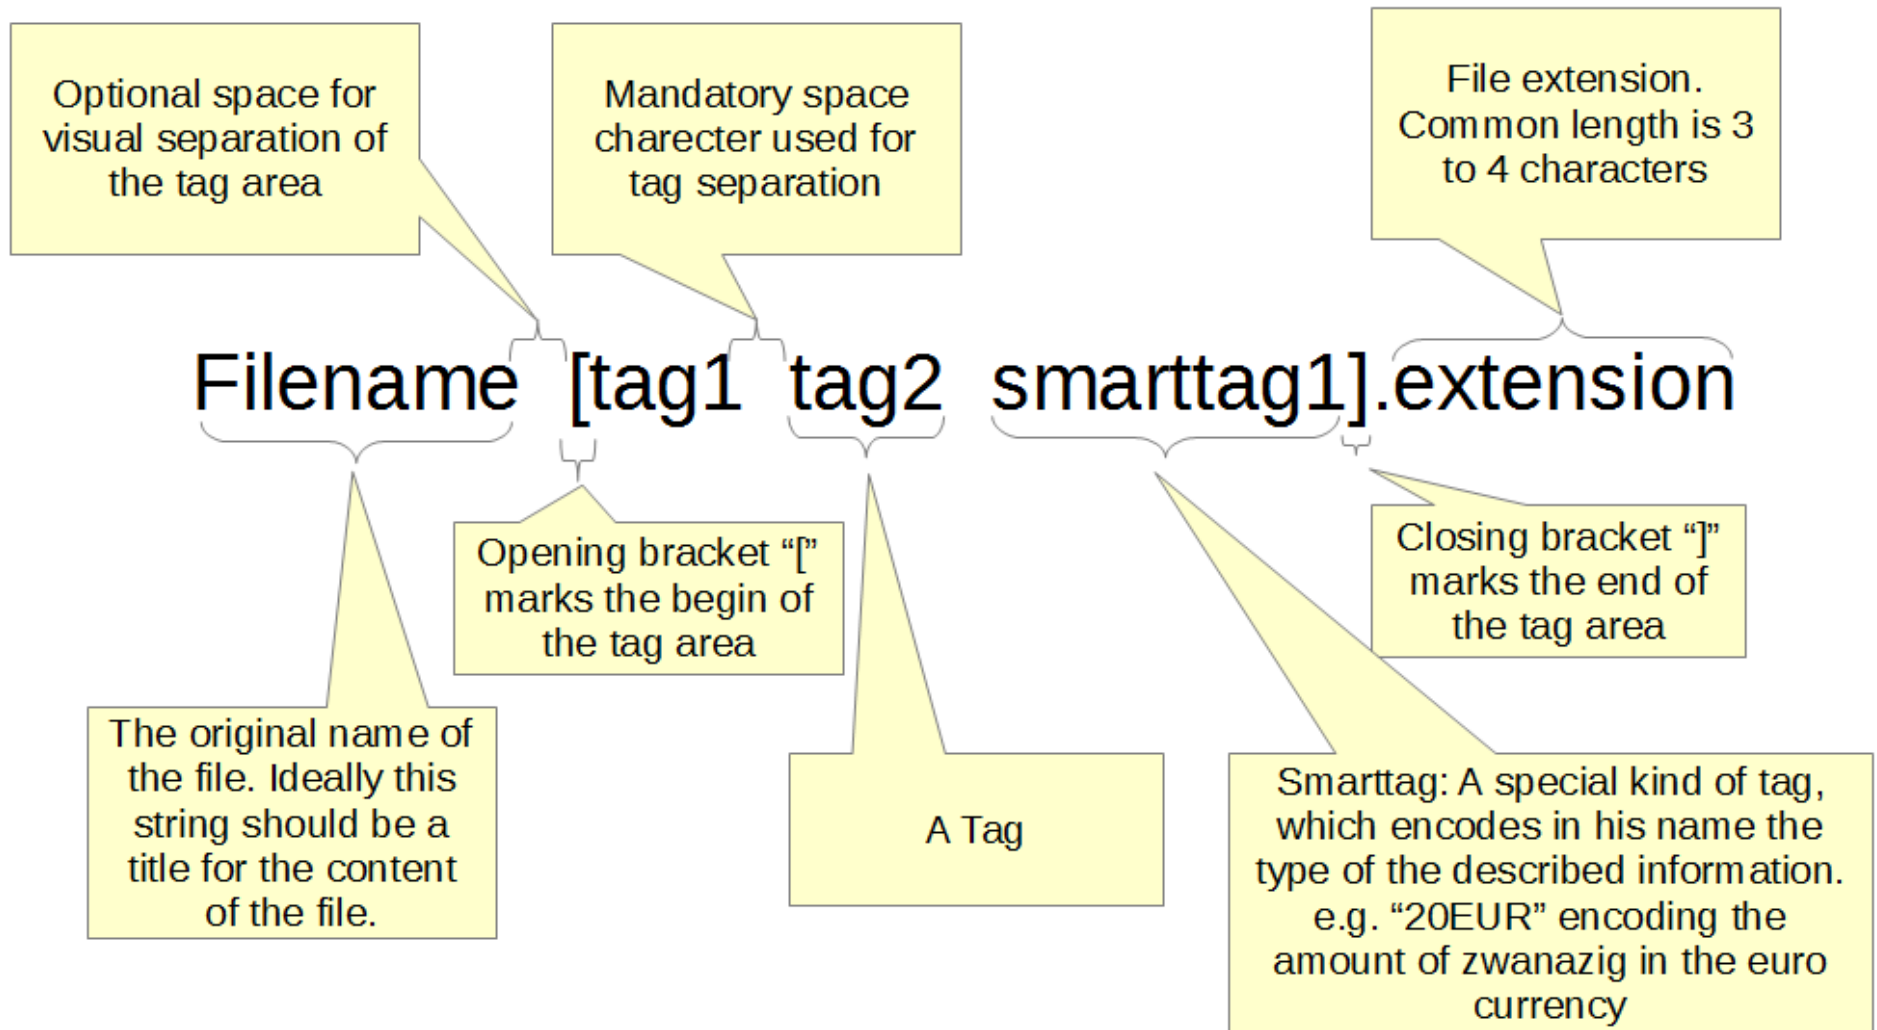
Optional space for visual separation of the tag area

Mandatory space charecter used for tag separation

File extension. Common length is 3 to 4 characters

Filename [tag1 tag2 smarttag1].extension

The original name of the file. Ideally this string should be a title for the content of the file.

Opening bracket “[” marks the begin of the tag area

A Tag

Closing bracket “]” marks the end of the tag area

Smarttag: A special kind of tag, which encodes in his name the type of the described information. e.g. “20EUR” encoding the amount of zwanazig in the euro currency